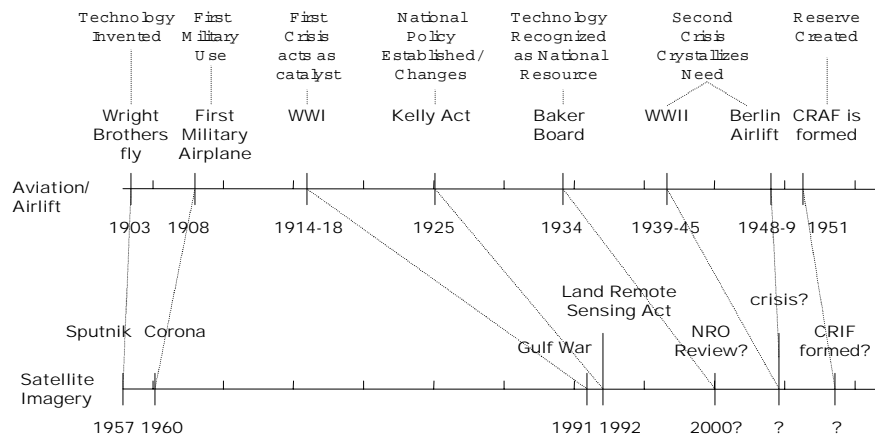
Technology Invented

First Military Use

First Crisis acts as catalyst

National Policy Established/ Changes

Technology Recognized as National Resource

Second Crisis Crystallizes Need

Reserve Created

Wright Brothers fly

First Military Airplane

WWI

Kelly Act

Baker Board

WWII

Berlin Airlift

CRAF is formed

Aviation/ Airlift

1903

1908

1914-18

1925

1934

1939-45

1948-9

1951

Land Remote Sensing Act

crisis?

Sputnik

Corona

Gulf War

NRO Review?

CRIF formed?

Satellite Imagery

1957

1960

1991

1992

2000?

?

?